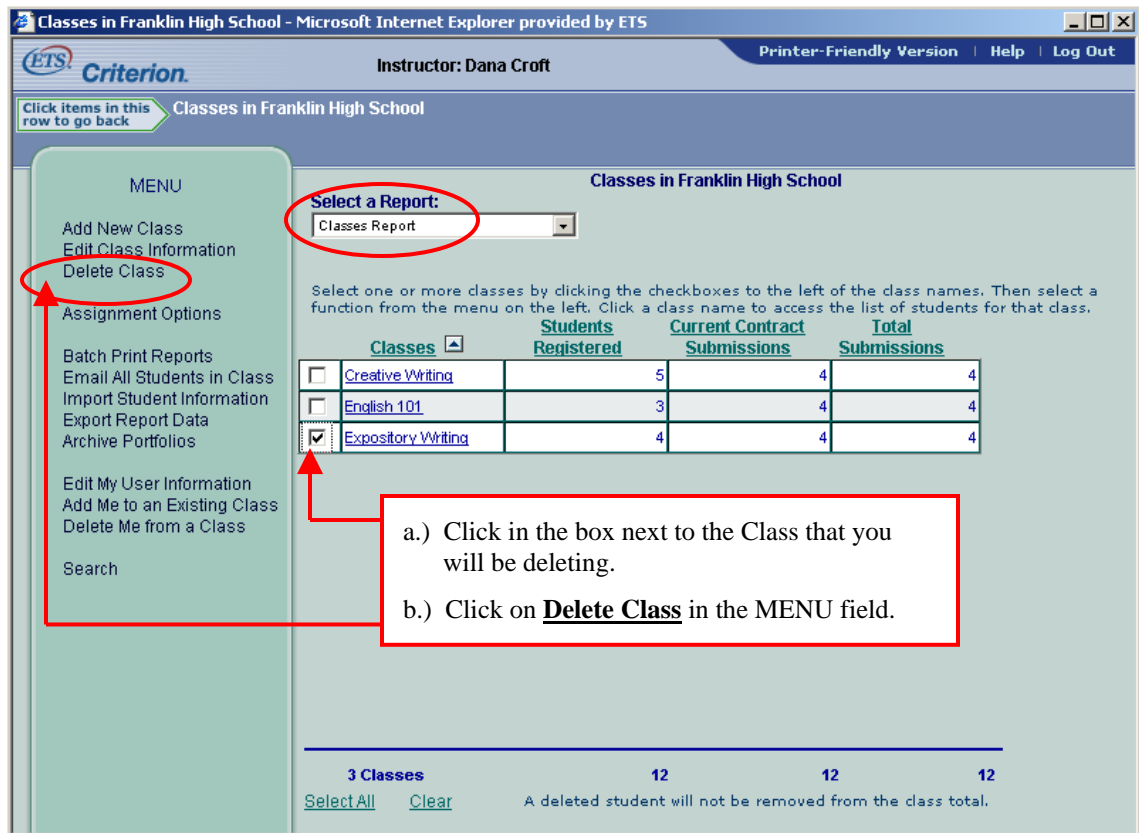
Classes in Franklin High School - Microsoft Internet Explorer provided by ETS

ETS Criterion.

Instructor: Dana Croft

Printer-Friendly Version | Help | Log Out

Click items in this row to go back

Classes in Franklin High School

MENU

Add New Class
Edit Class Information
Delete Class

Assignment Options

Batch Print Reports
Email All Students in Class
Import Student Information
Export Report Data
Archive Portfolios

Edit My User Information
Add Me to an Existing Class
Delete Me from a Class

Search

Classes in Franklin High School

Select a Report:

Classes Report

Select one or more classes by clicking the checkboxes to the left of the class names. Then select a function from the menu on the left. Click a class name to access the list of students for that class.

| | Classes | Students Registered | Current Contract Submissions | Total Submissions |
|---|---|---|---|---|
| ☐ | Creative Writing | 5 | 4 | 4 |
| ☐ | English 101 | 3 | 4 | 4 |
| ☑ | Expository Writing | 4 | 4 | 4 |

a.) Click in the box next to the Class that you will be deleting.

b.) Click on **Delete Class** in the MENU field.

3 Classes 12 12 12

Select All Clear A deleted student will not be removed from the class total.